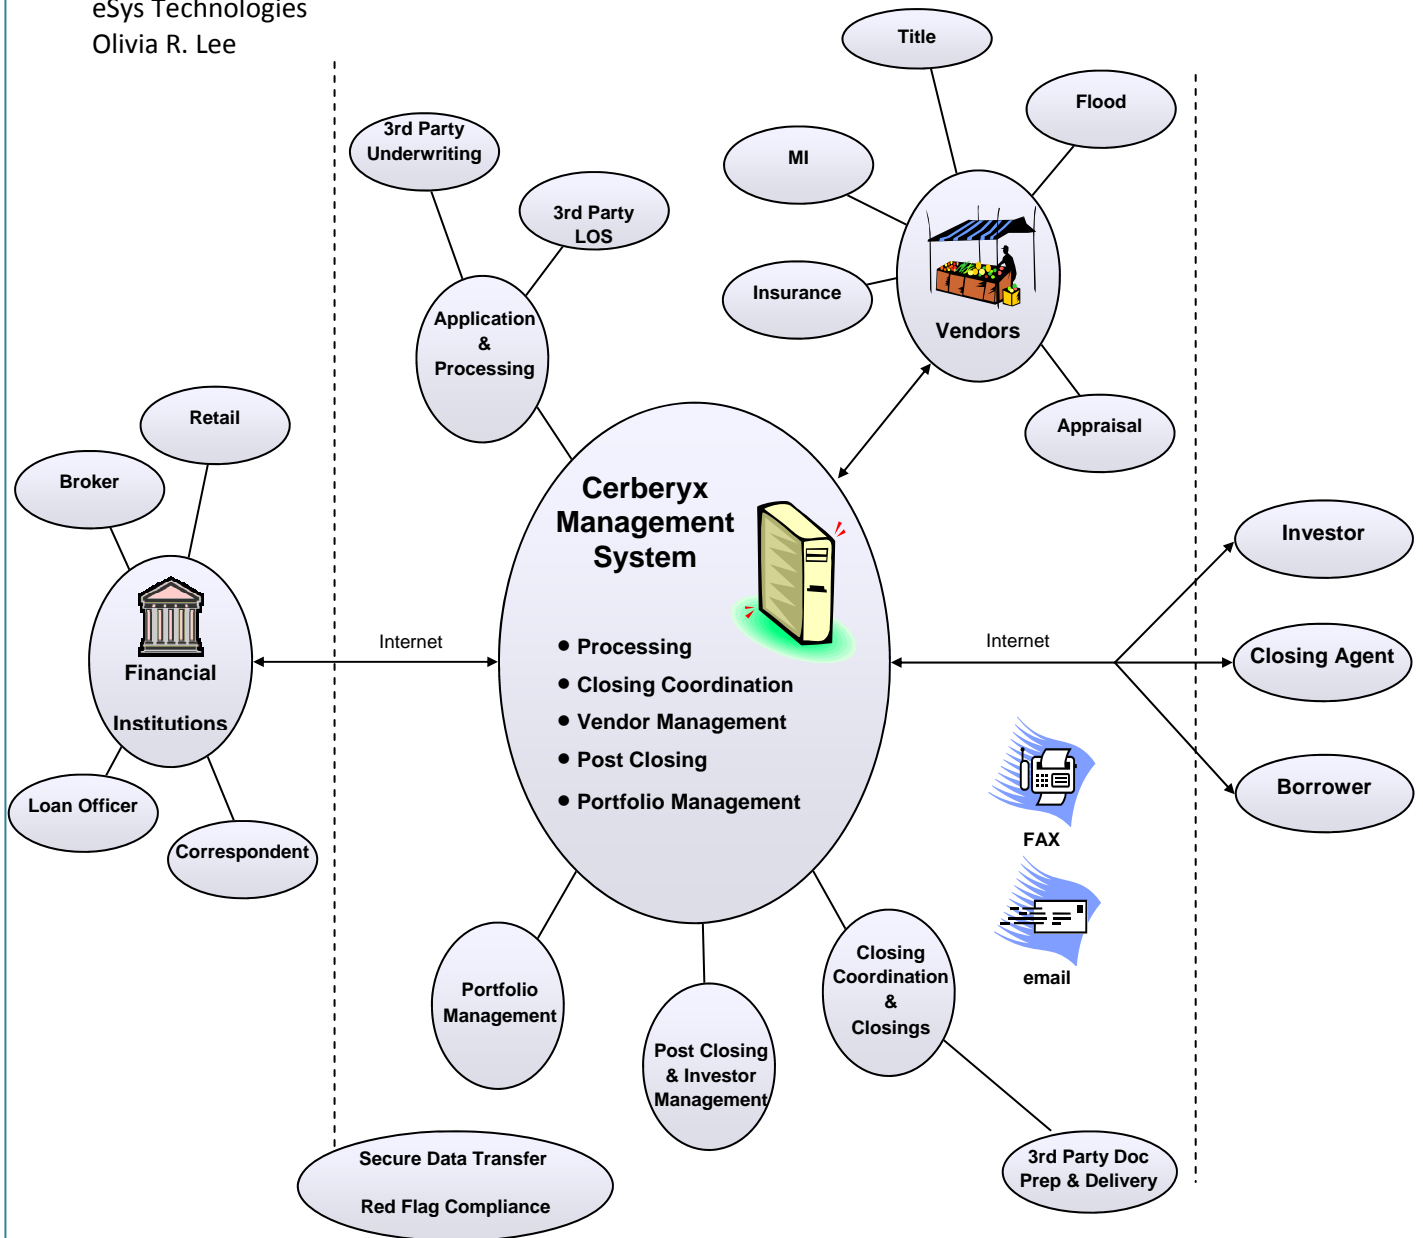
eSys Technologies
Olivia R. Lee

Title

Flood

MI

3rd Party Underwriting

3rd Party LOS

Insurance

Vendors

Application & Processing

Appraisal

Retail

Broker

Cerberyx Management System

Investor

Financial Institutions

Internet

Internet

Closing Agent

• Processing
• Closing Coordination
• Vendor Management
• Post Closing
• Portfolio Management

Borrower

Loan Officer

Correspondent

FAX

email

Portfolio Management

Post Closing & Investor Management

Closing Coordination & Closings

Secure Data Transfer

Red Flag Compliance

3rd Party Doc Prep & Delivery